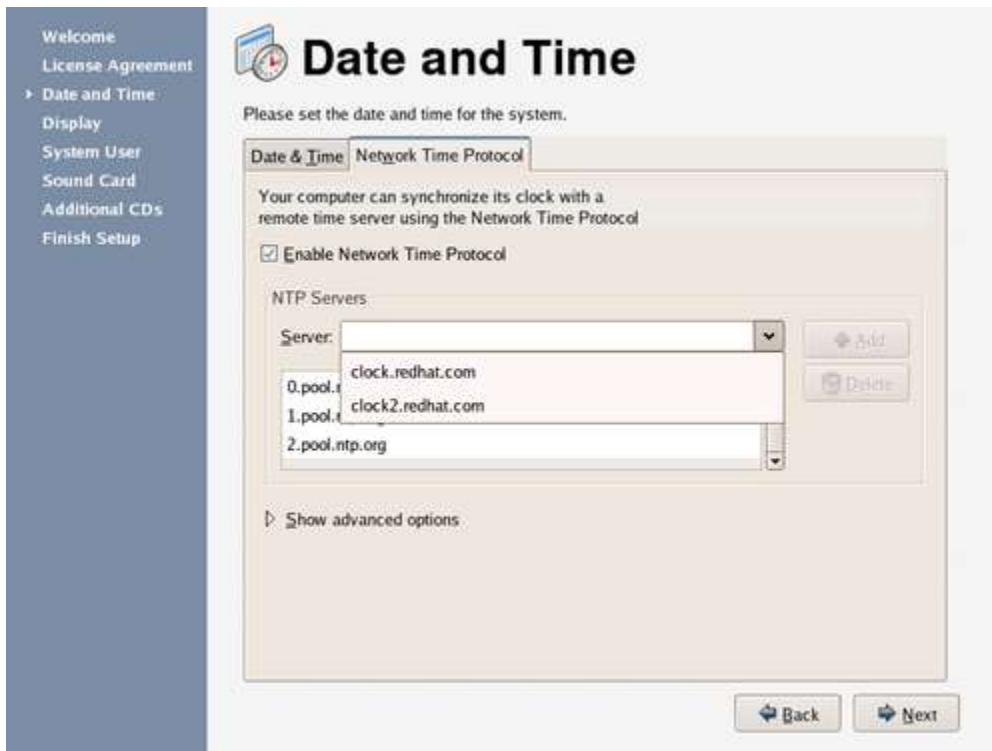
Welcome
License Agreement
Date and Time
Display
System User
Sound Card
Additional CDs
Finish Setup

Date and Time

Please set the date and time for the system.

Date & Time | Network Time Protocol

Your computer can synchronize its clock with a remote time server using the Network Time Protocol

Enable Network Time Protocol

NTP Servers

Server:

Add

clock.redhat.com

clock2.redhat.com

Delete

0.pool.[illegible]

1.pool.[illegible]

2.pool.ntp.org

Show advanced options

Back

Next